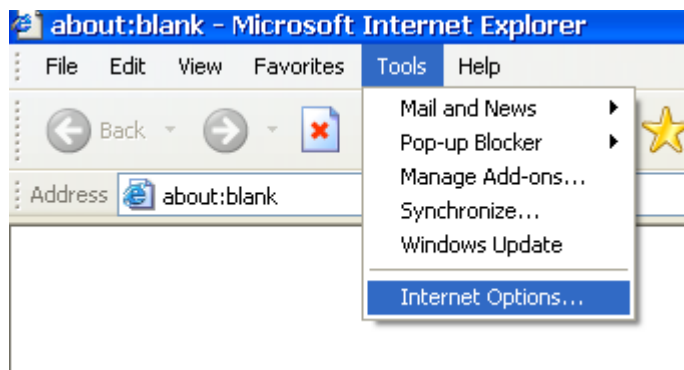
about:blank - Microsoft Internet Explorer

File Edit View Favorites Tools Help

Back

Address about:blank

Mail and News
Pop-up Blocker
Manage Add-ons...
Synchronize...
Windows Update
Internet Options...